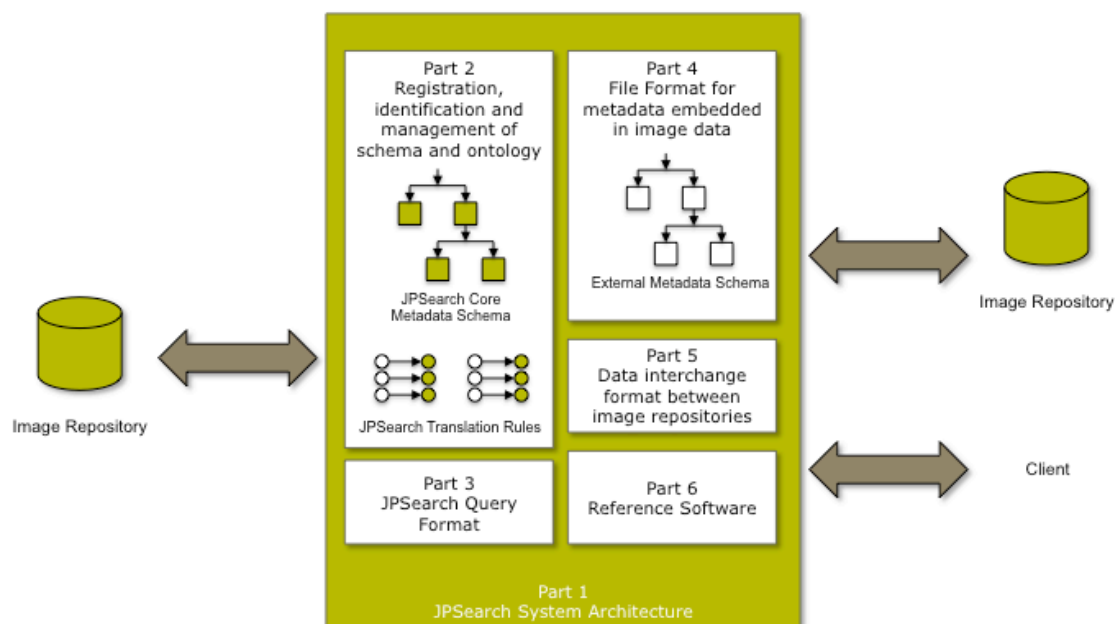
Part 2
Registration, identification and management of schema and ontology

JPSearch Core Metadata Schema

JPSearch Translation Rules

Part 3
JPSearch Query Format

Part 4
File Format for metadata embedded in image data

External Metadata Schema

Part 5
Data interchange format between image repositories

Part 6
Reference Software

Part 1
JPSearch System Architecture

Image Repository

Image Repository

Client